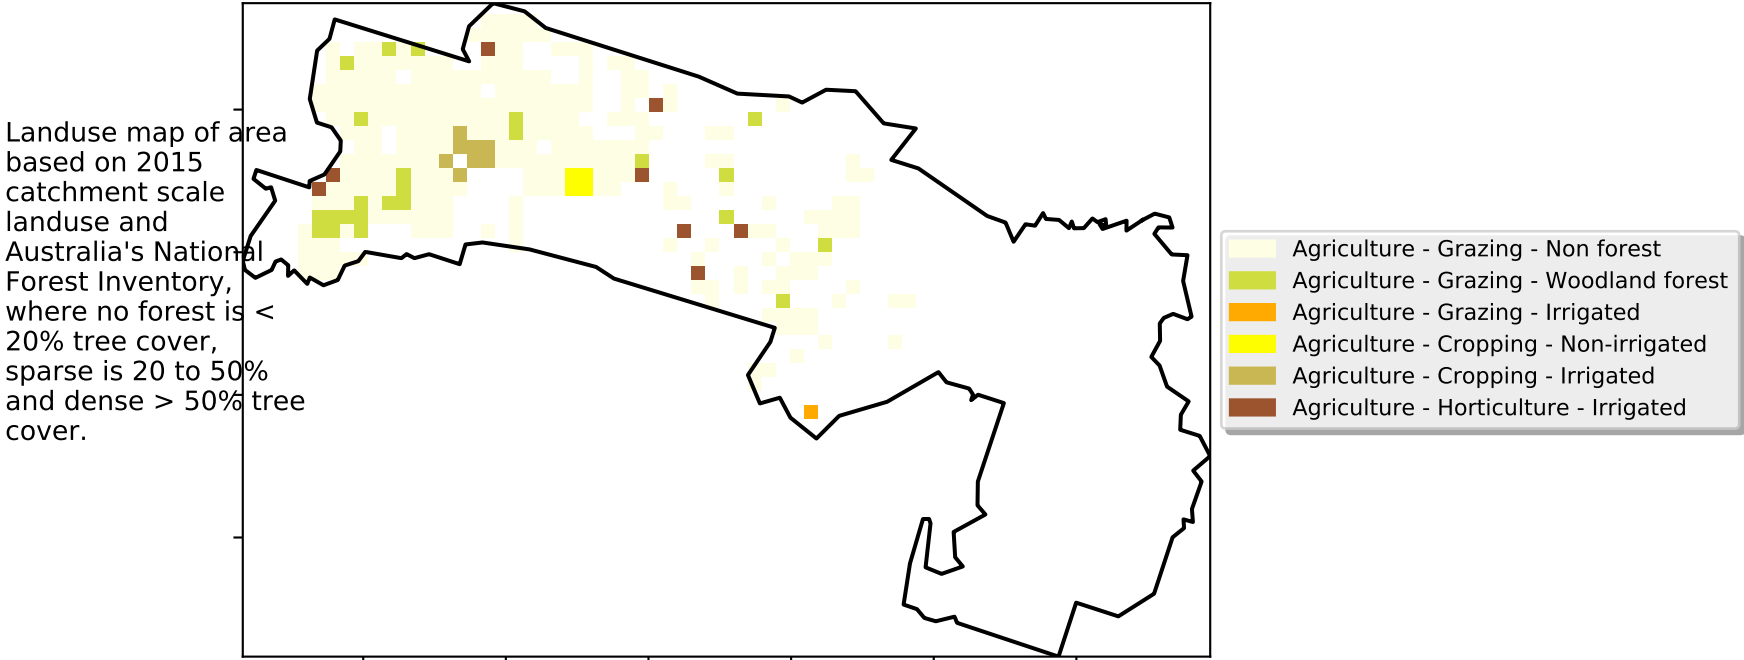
Landuse map of area based on 2015 catchment scale landuse and Australia's National Forest Inventory, where no forest is < 20% tree cover, sparse is 20 to 50% and dense > 50% tree cover.

Agriculture - Grazing - Non forest
Agriculture - Grazing - Woodland forest
Agriculture - Grazing - Irrigated
Agriculture - Cropping - Non-irrigated
Agriculture - Cropping - Irrigated
Agriculture - Horticulture - Irrigated